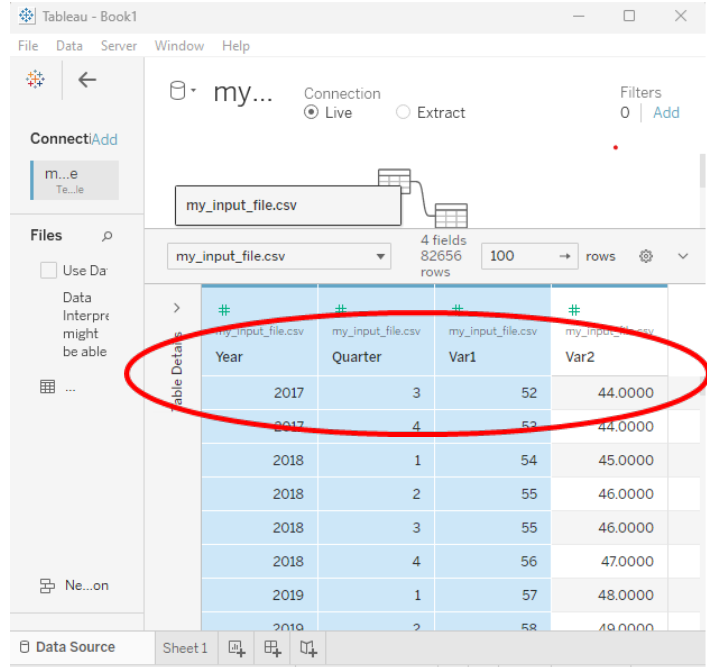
Tableau - Book1

File Data Server Window Help

my...

Connection
Live
Extract

Filters
0 | Add

ConnectiAdd

m...e
Te...le

my_input_file.csv

Files

Use Da

Data Interpre might be able

...

my_input_file.csv

4 fields
82656 rows

100

rows

Table Details

| # my_input_file.csv Year | # my_input_file.csv Quarter | # my_input_file.csv Var1 | # my_input_file.csv Var2 |
|---|---|---|---|
| 2017 | 3 | 52 | 44.0000 |
| 2017 | 4 | 53 | 44.0000 |
| 2018 | 1 | 54 | 45.0000 |
| 2018 | 2 | 55 | 46.0000 |
| 2018 | 3 | 55 | 46.0000 |
| 2018 | 4 | 56 | 47.0000 |
| 2019 | 1 | 57 | 48.0000 |
| 2019 | 2 | 58 | 49.0000 |

Ne...on

Data Source

Sheet 1